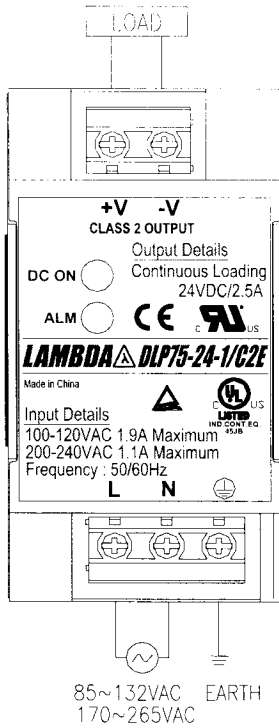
LOAD

+V -V
CLASS 2 OUTPUT
Output Details
DC ON
Continuous Loading
24VDC/2.5A
ALM
CE
c US

LAMBDA DLP75-24-1/C2E
Made in China
c US
LISTED
IND.CONT.EQ.
45JB

Input Details
100-120VAC 1.9A Maximum
200-240VAC 1.1A Maximum
Frequency : 50/60Hz
L N

85~132VAC EARTH
170~265VAC